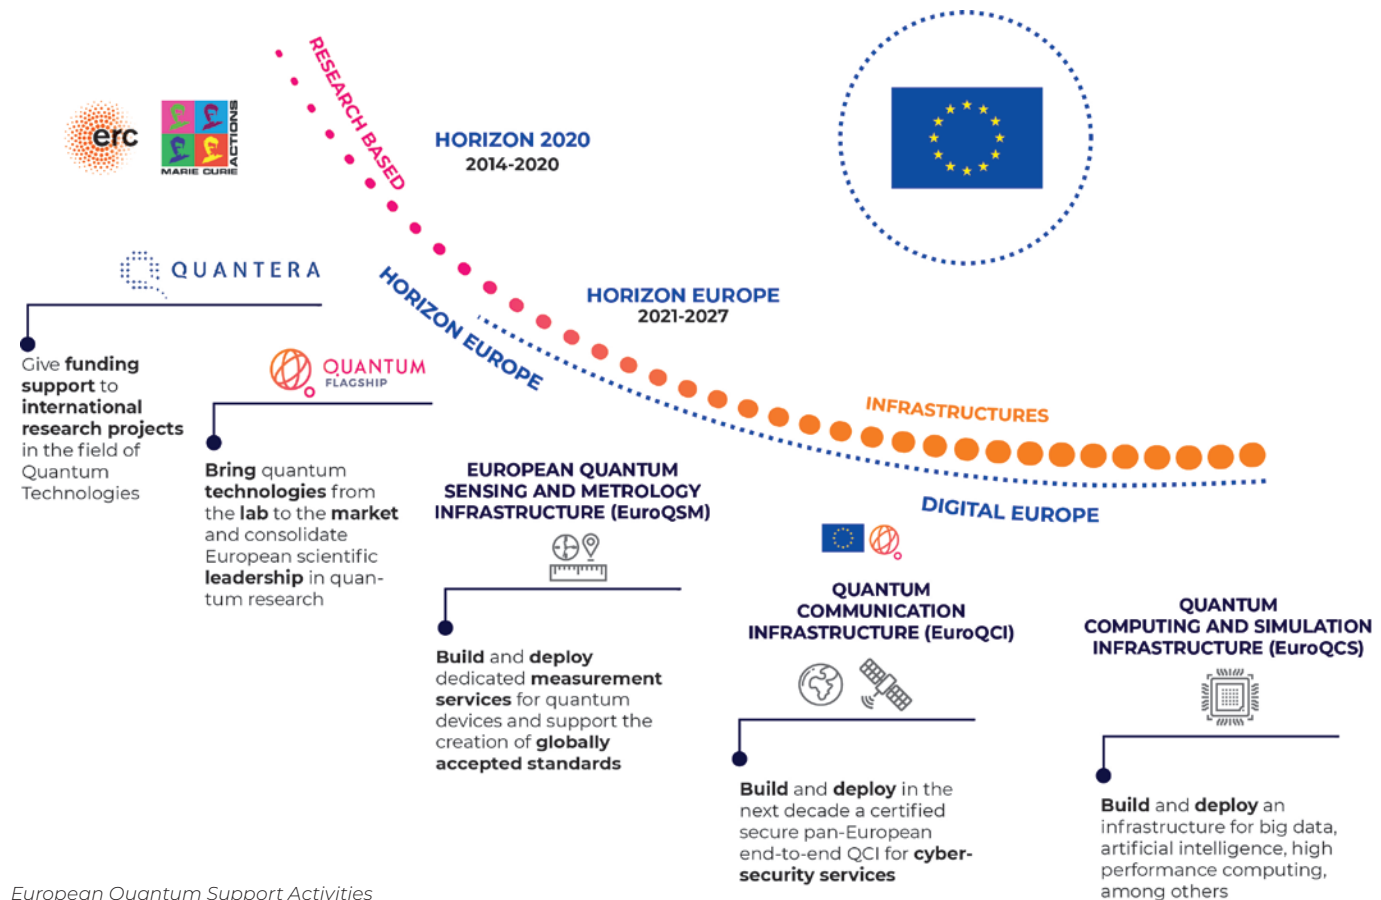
erc

MARIE CURIE ACTIONS

RESEARCH BASED

HORIZON 2020
2014-2020

QUANTERA

HORIZON EUROPE

HORIZON EUROPE
2021-2027

Give funding support to international research projects in the field of Quantum Technologies

QUANTUM FLAGSHIP

Bring quantum technologies from the lab to the market and consolidate European scientific leadership in quantum research

INFRASTRUCTURES

EUROPEAN QUANTUM SENSING AND METROLOGY INFRASTRUCTURE (EuroQSM)

DIGITAL EUROPE

Build and deploy dedicated measurement services for quantum devices and support the creation of globally accepted standards

QUANTUM COMMUNICATION INFRASTRUCTURE (EuroQCI)

Build and deploy in the next decade a certified secure pan-European end-to-end QCI for cyber-security services

QUANTUM COMPUTING AND SIMULATION INFRASTRUCTURE (EuroQCS)

Build and deploy an infrastructure for big data, artificial intelligence, high performance computing, among others

European Quantum Support Activities